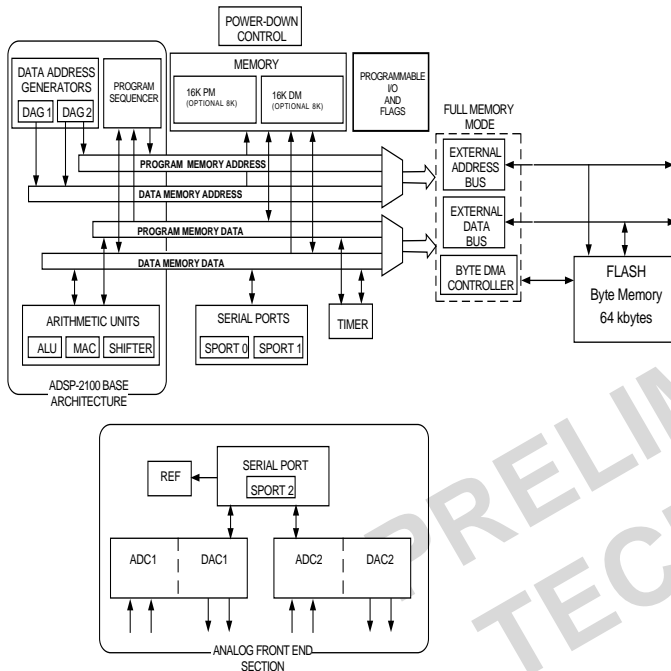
POWER-DOWN CONTROL

DATA ADDRESS GENERATORS

DAG 1

DAG 2

PROGRAM SEQUENCER

MEMORY

16K PM (OPTIONAL 8K)

16K DM (OPTIONAL 8K)

PROGRAMMABLE I/O AND FLAGS

FULL MEMORY MODE

PROGRAM MEMORY ADDRESS

DATA MEMORY ADDRESS

EXTERNAL ADDRESS BUS

EXTERNAL DATA BUS

PROGRAM MEMORY DATA

DATA MEMORY DATA

BYTE DMA CONTROLLER

FLASH

Byte Memory

64 kbytes

ARITHMETIC UNITS

ALU

MAC

SHIFTER

SERIAL PORTS

SPORT 0

SPORT 1

TIMER

ADSP-2100 BASE ARCHITECTURE

REF

SERIAL PORT

SPORT 2

ADC1

DAC1

ADC2

DAC2

ANALOG FRONT END SECTION

PRELIM

TEC